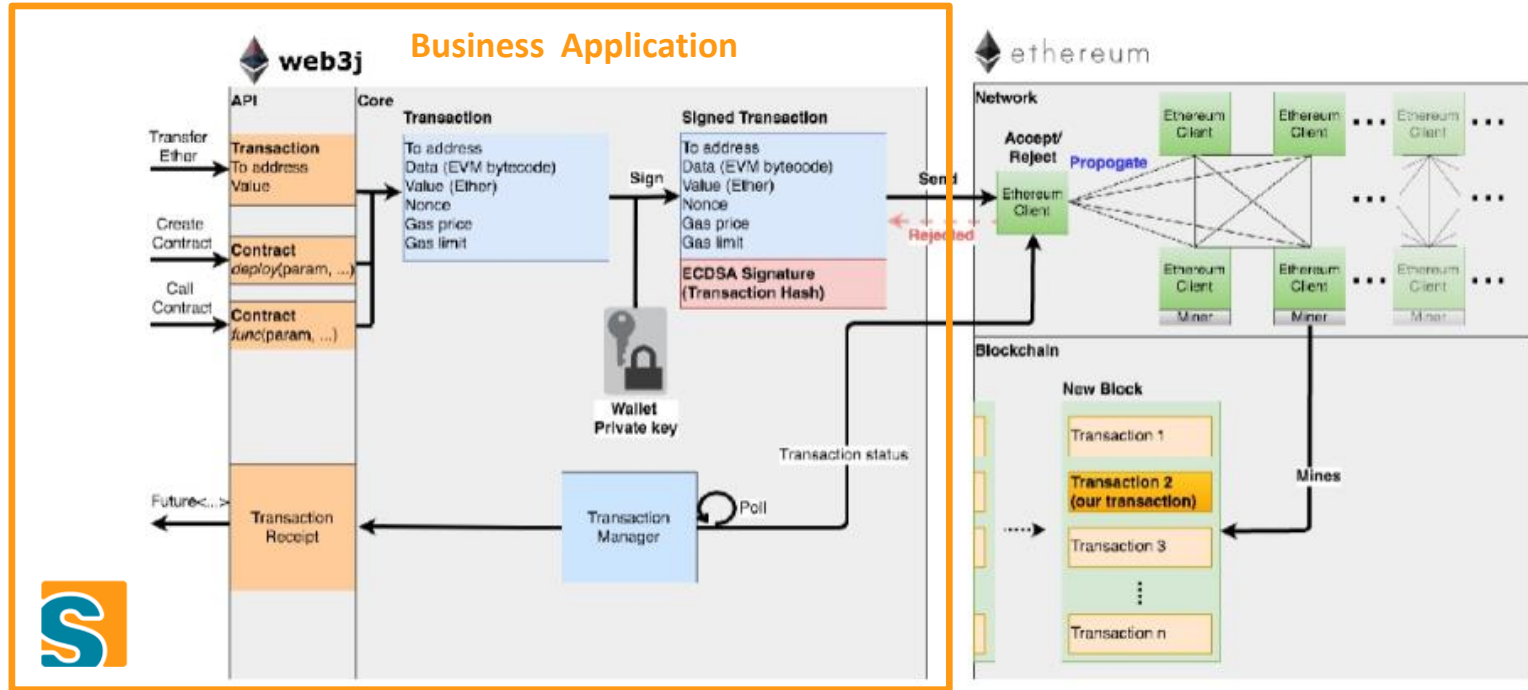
web3j

Business Application

API

Core

Transfer Ether

Transaction
To address
Value

Create Contract

Contract
deploy(param, ...)

Call Contract

Contract
func(param, ...)

Transaction
To address
Data (EVM bytecode)
Value (Ether)
Nonce
Gas price
Gas limit

Sign

Signed Transaction
To address
Data (EVM bytecode)
Value (Ether)
Nonce
Gas price
Gas limit

ECDSA Signature
(Transaction Hash)

Wallet
Private key

Send

Rejected

Transaction status

Future<...>

Transaction Receipt

Transaction Manager

Poll

ethereum

Network

Accept/
Reject

Propogate

Ethereum Client

Ethereum Client

Ethereum Client

Ethereum Client

Ethereum Client

Ethereum Client

Ethereum Client

Ethereum Client

Miner

Miner

Miner

Blockchain

New Block

Transaction 1

Transaction 2
(our transaction)

Transaction 3

Transaction n

Mines